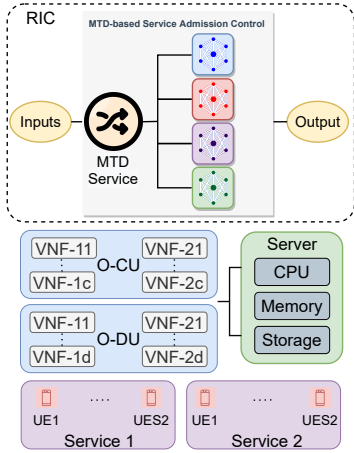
RIC

MTD-based Service Admission Control

Inputs

MTD Service

Output

VNF-11

VNF-1c

O-CU

VNF-21

VNF-2c

VNF-11

VNF-1d

O-DU

VNF-21

VNF-2d

Server

CPU

Memory

Storage

UE1

....

UES2

Service 1

UE1

....

UES2

Service 2